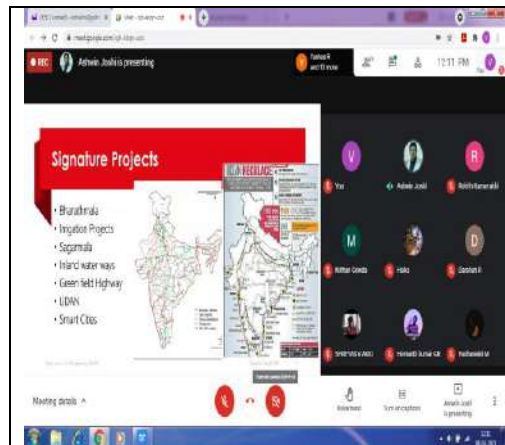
REC

Ashwin Joshi is presenting

12:11 PM

Signature Projects

• Bharathmala
• Irrigation Projects
• Sagarmala
• Inland water ways
• Green field Highway
• UDAN
• Smart Cities

V

R

You

Ashwin Joshi

M

D

Hiba

Meeting details ^